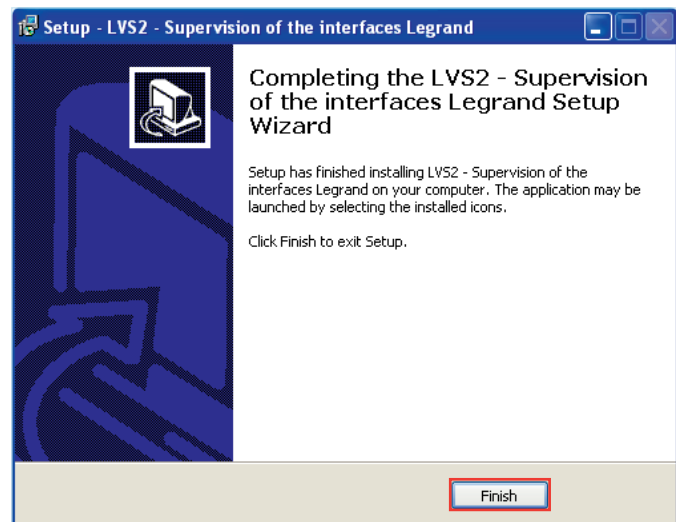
Setup - LVS2 - Supervision of the interfaces Legrand

Completing the LVS2 - Supervision of the interfaces Legrand Setup Wizard

Setup has finished installing LVS2 - Supervision of the interfaces Legrand on your computer. The application may be launched by selecting the installed icons.

Click Finish to exit Setup.

Finish